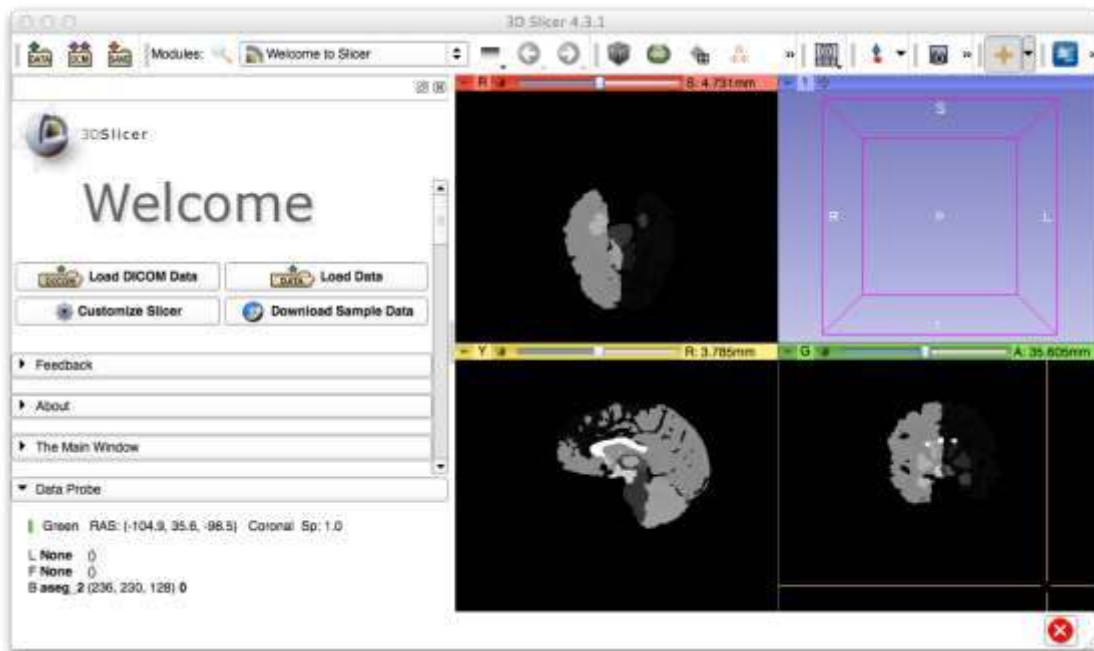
3D Slicer 4.3.1

DATA DCM SAVE Modules: Welcome to Slicer

3DSlicer

Welcome

DICOM Load DICOM Data
DATA Load Data
Customize Slicer
Download Sample Data

Feedback
About
The Main Window
Data Probe

Green RAS: (-104.9, 35.6, -98.5) Coronal Sp: 1.0

L None ()
F None ()
B aseg_2 (236, 230, 128) 0

R S: 4.731mm
1
S
R P L
I
Y R: 3.785mm
G A: 35.605mm